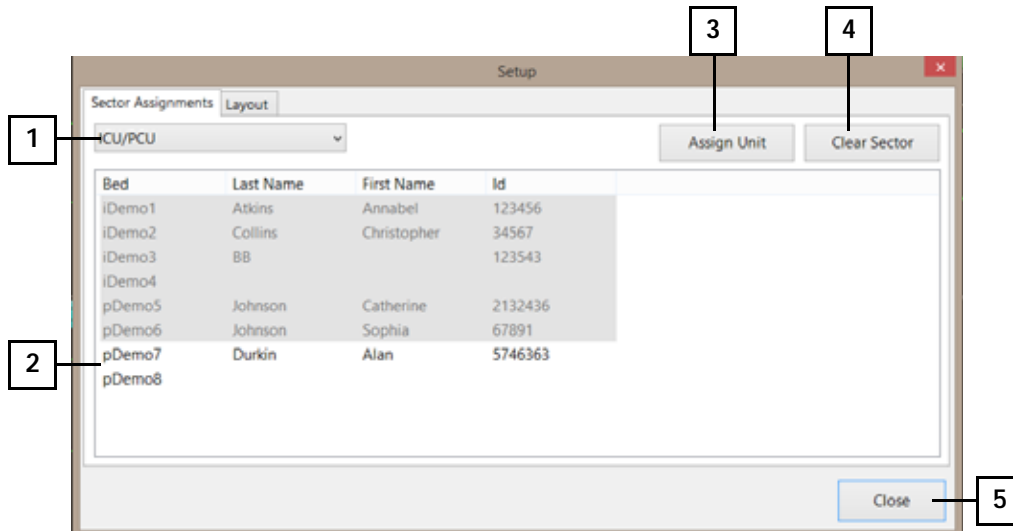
Setup

Sector Assignments | Layout

ICU/PCU

Assign Unit

Clear Sector

| Bed | Last Name | First Name | Id |
|---|---|---|---|
| iDemo1 | Atkins | Annabel | 123456 |
| iDemo2 | Collins | Christopher | 34567 |
| iDemo3 | BB | | 123543 |
| iDemo4 | | | |
| pDemo5 | Johnson | Catherine | 2132436 |
| pDemo6 | Johnson | Sophia | 67891 |
| pDemo7 | Durkin | Alan | 5746363 |
| pDemo8 | | | |

Close

1

2

3

4

5